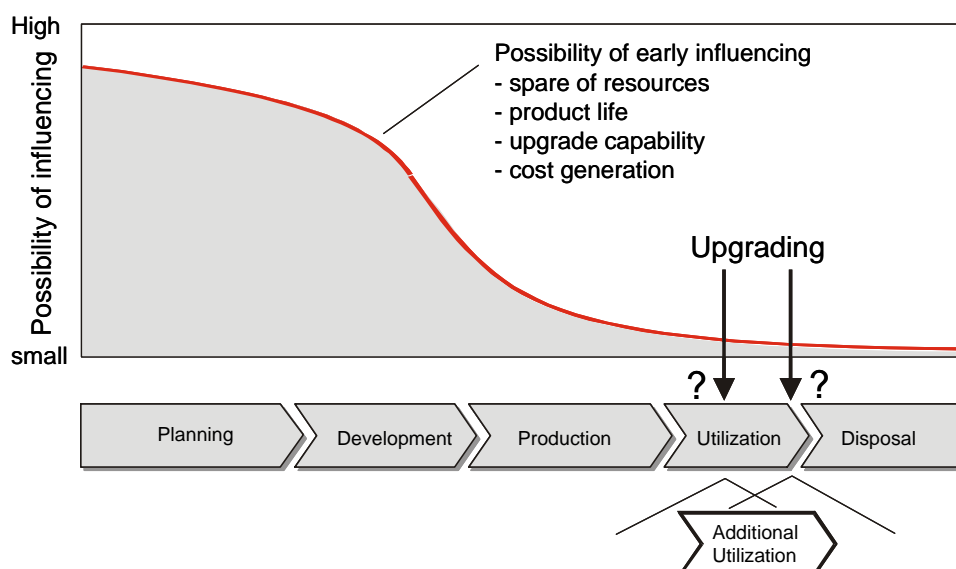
High

Possibility of influencing

small

Possibility of early influencing
- spare of resources
- product life
- upgrade capability
- cost generation

Upgrading

?

?

Planning

Development

Production

Utilization

Disposal

Additional Utilization